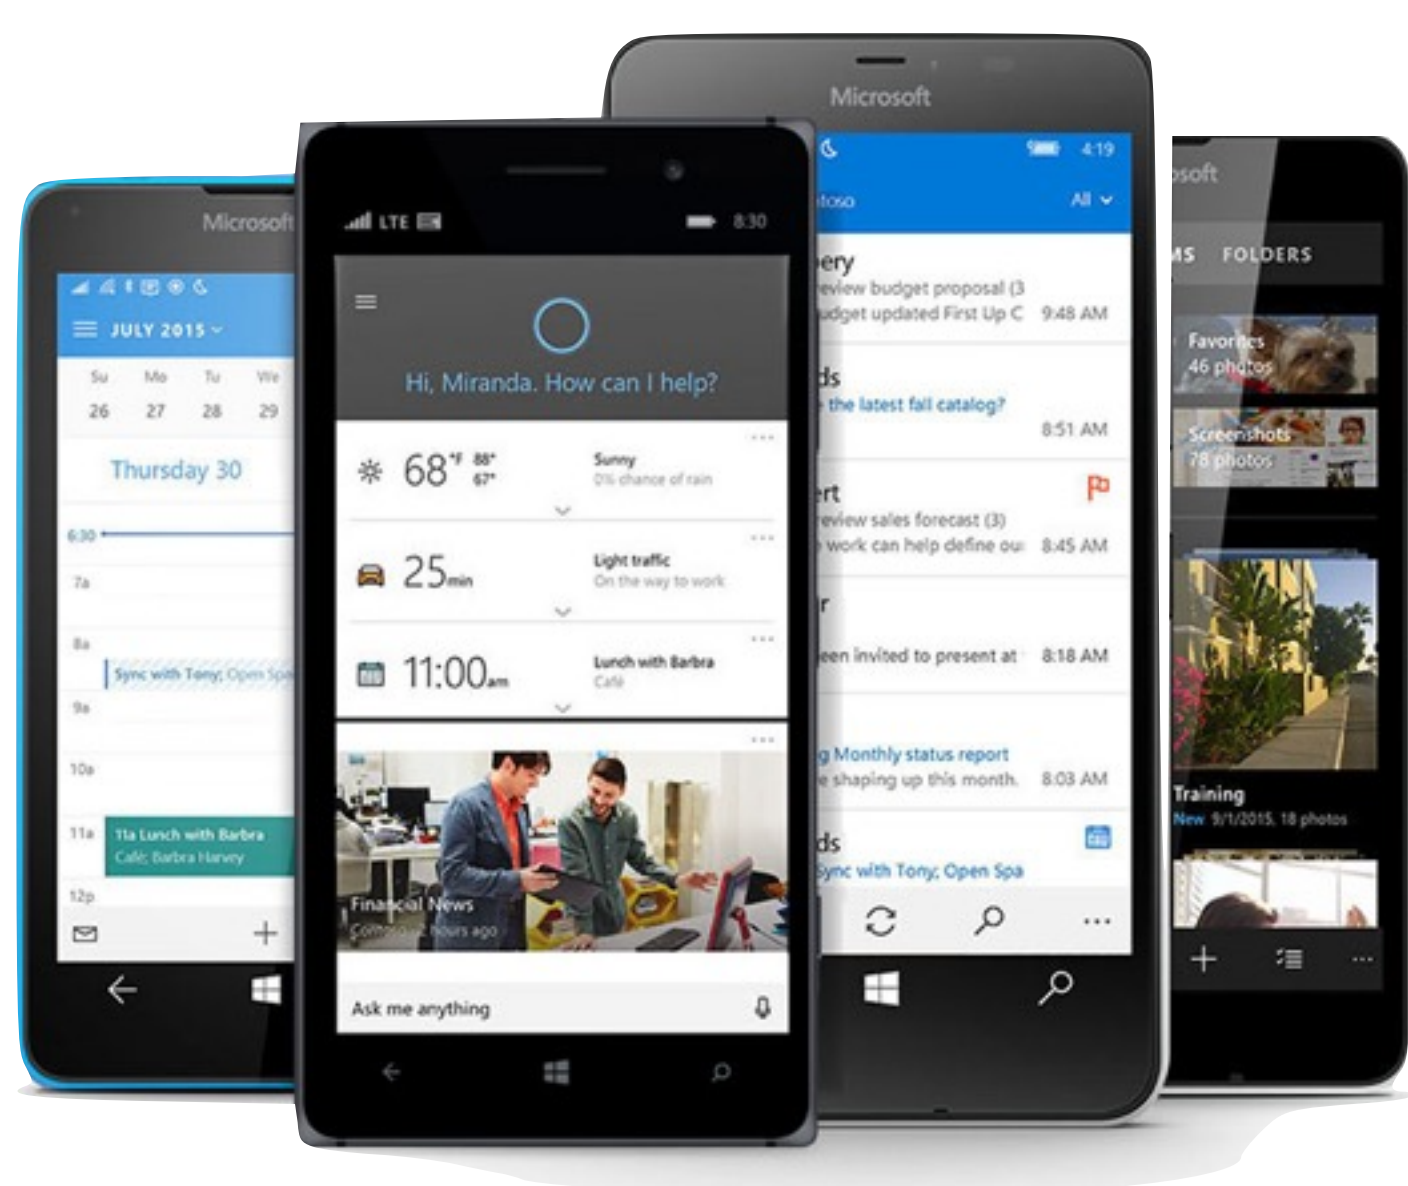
Microsoft

JULY 2015

Su Mo Tu We
26 27 28 29

Thursday 30

6:30
7a
8a
Sync with Tony; Open Spa
9a
10a
11a
11a Lunch with Barbra
Café; Barbra Harvey
12p

LTE 8:30

Hi, Miranda. How can I help?

68°F 88° 67°
Sunny
0% chance of rain

25min
Light traffic
On the way to work

11:00am
Lunch with Barbra
Café

Financial News
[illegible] hours ago

Ask me anything

Microsoft

4:19

ltoso
All

ery
eview budget proposal (3
udget updated First Up C 9:48 AM

ds
the latest fall catalog?
8:51 AM

ert
eview sales forecast (3)
work can help define ou 8:45 AM

r
een invited to present at 8:18 AM

g Monthly status report
e shaping up this month. 8:03 AM

ds
Sync with Tony; Open Spa

osoft

MS FOLDERS

Favorites
46 photos

Screenshots
78 photos

Training
New 9/1/2015, 18 photos